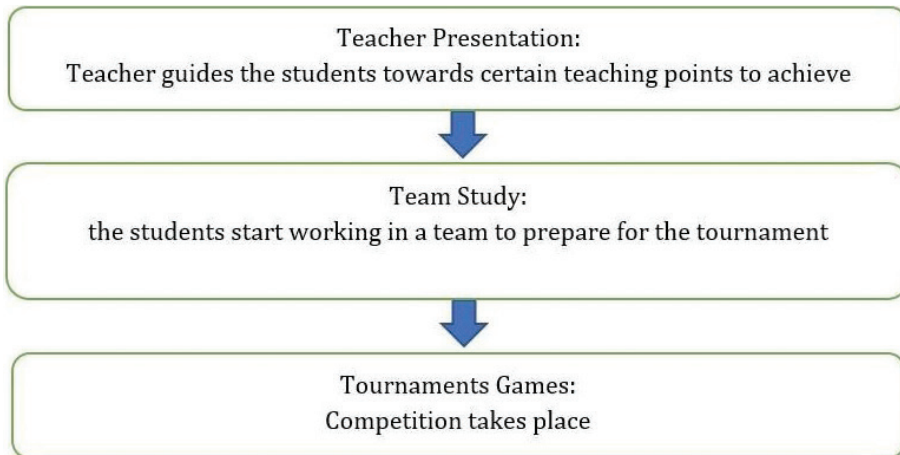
Teacher Presentation:
Teacher guides the students towards certain teaching points to achieve

Team Study:
the students start working in a team to prepare for the tournament

Tournaments Games:
Competition takes place